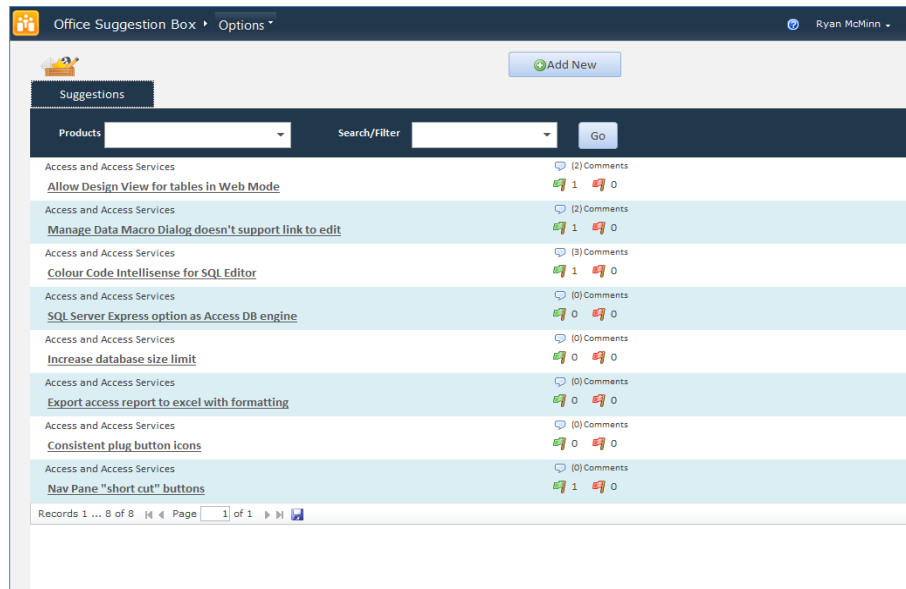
Office Suggestion Box ▸ Options ▾

Ryan McMinn ▾

Add New

Suggestions

Products

Search/Filter

Go

Access and Access Services
Allow Design View for tables in Web Mode
(2) Comments
1 0

Access and Access Services
Manage Data Macro Dialog doesn't support link to edit
(2) Comments
1 0

Access and Access Services
Colour Code Intellisense for SQL Editor
(3) Comments
1 0

Access and Access Services
SQL Server Express option as Access DB engine
(0) Comments
0 0

Access and Access Services
Increase database size limit
(0) Comments
0 0

Access and Access Services
Export access report to excel with formatting
(0) Comments
0 0

Access and Access Services
Consistent plug button icons
(0) Comments
0 0

Access and Access Services
Nav Pane "short cut" buttons
(0) Comments
1 0

Records 1 ... 8 of 8 Page 1 of 1